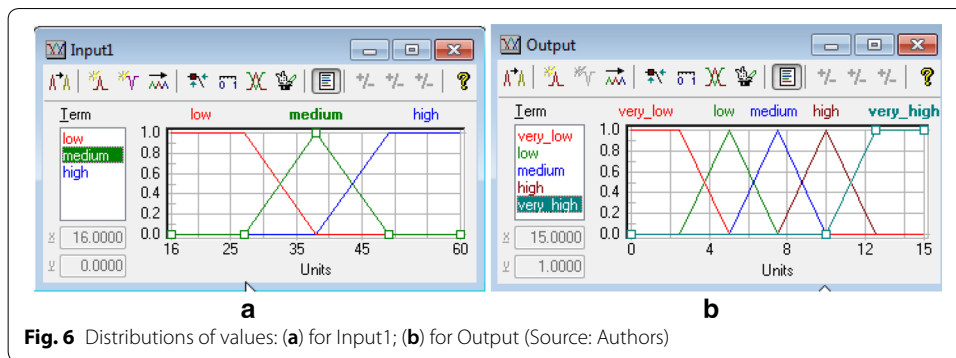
Input1

Term

low
medium
high

low medium high

1.0
0.8
0.6
0.4
0.2
0.0

16 26 35 45 60

Units

X 16.0000
Y 0.0000

a

Output

Term

very_low
low
medium
high
very_high

very_low low medium high very_high

1.0
0.8
0.6
0.4
0.2
0.0

0 4 8 12 15

Units

X 15.0000
Y 1.0000

b

**Fig. 6** Distributions of values: (**a**) for Input1; (**b**) for Output (Source: Authors)